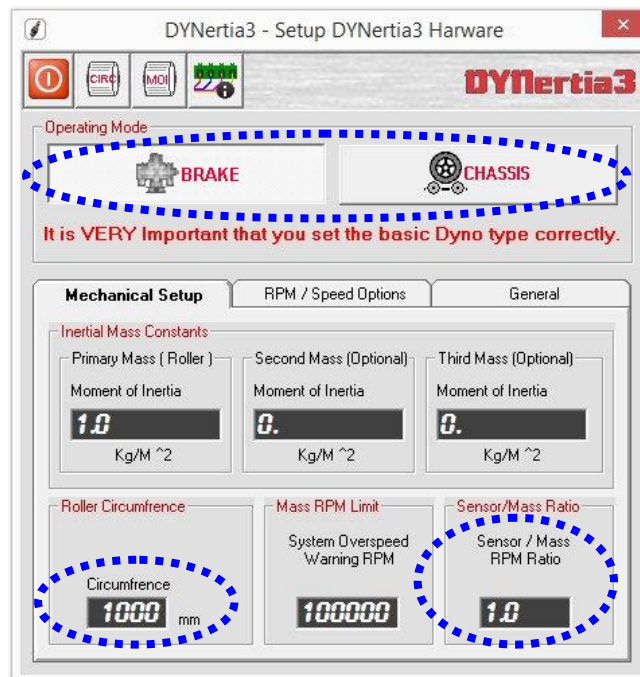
DYNertia3 - Setup DYNertia3 Harware
×
CIRC
MOI
DYNertia3
Operating Mode
BRAKE
CHASSIS
It is VERY Important that you set the basic Dyno type correctly.
Mechanical Setup
RPM / Speed Options
General
Inertial Mass Constants
Primary Mass ( Roller )
Moment of Inertia
1.0
Kg/M ^2
Second Mass (Optional)
Moment of Inertia
0.
Kg/M ^2
Third Mass (Optional)
Moment of Inertia
0.
Kg/M ^2
Roller Circumfrence
Circumfrence
1000 mm
Mass RPM Limit
System Overspeed Warning RPM
100000
Sensor/Mass Ratio
Sensor / Mass RPM Ratio
1.0